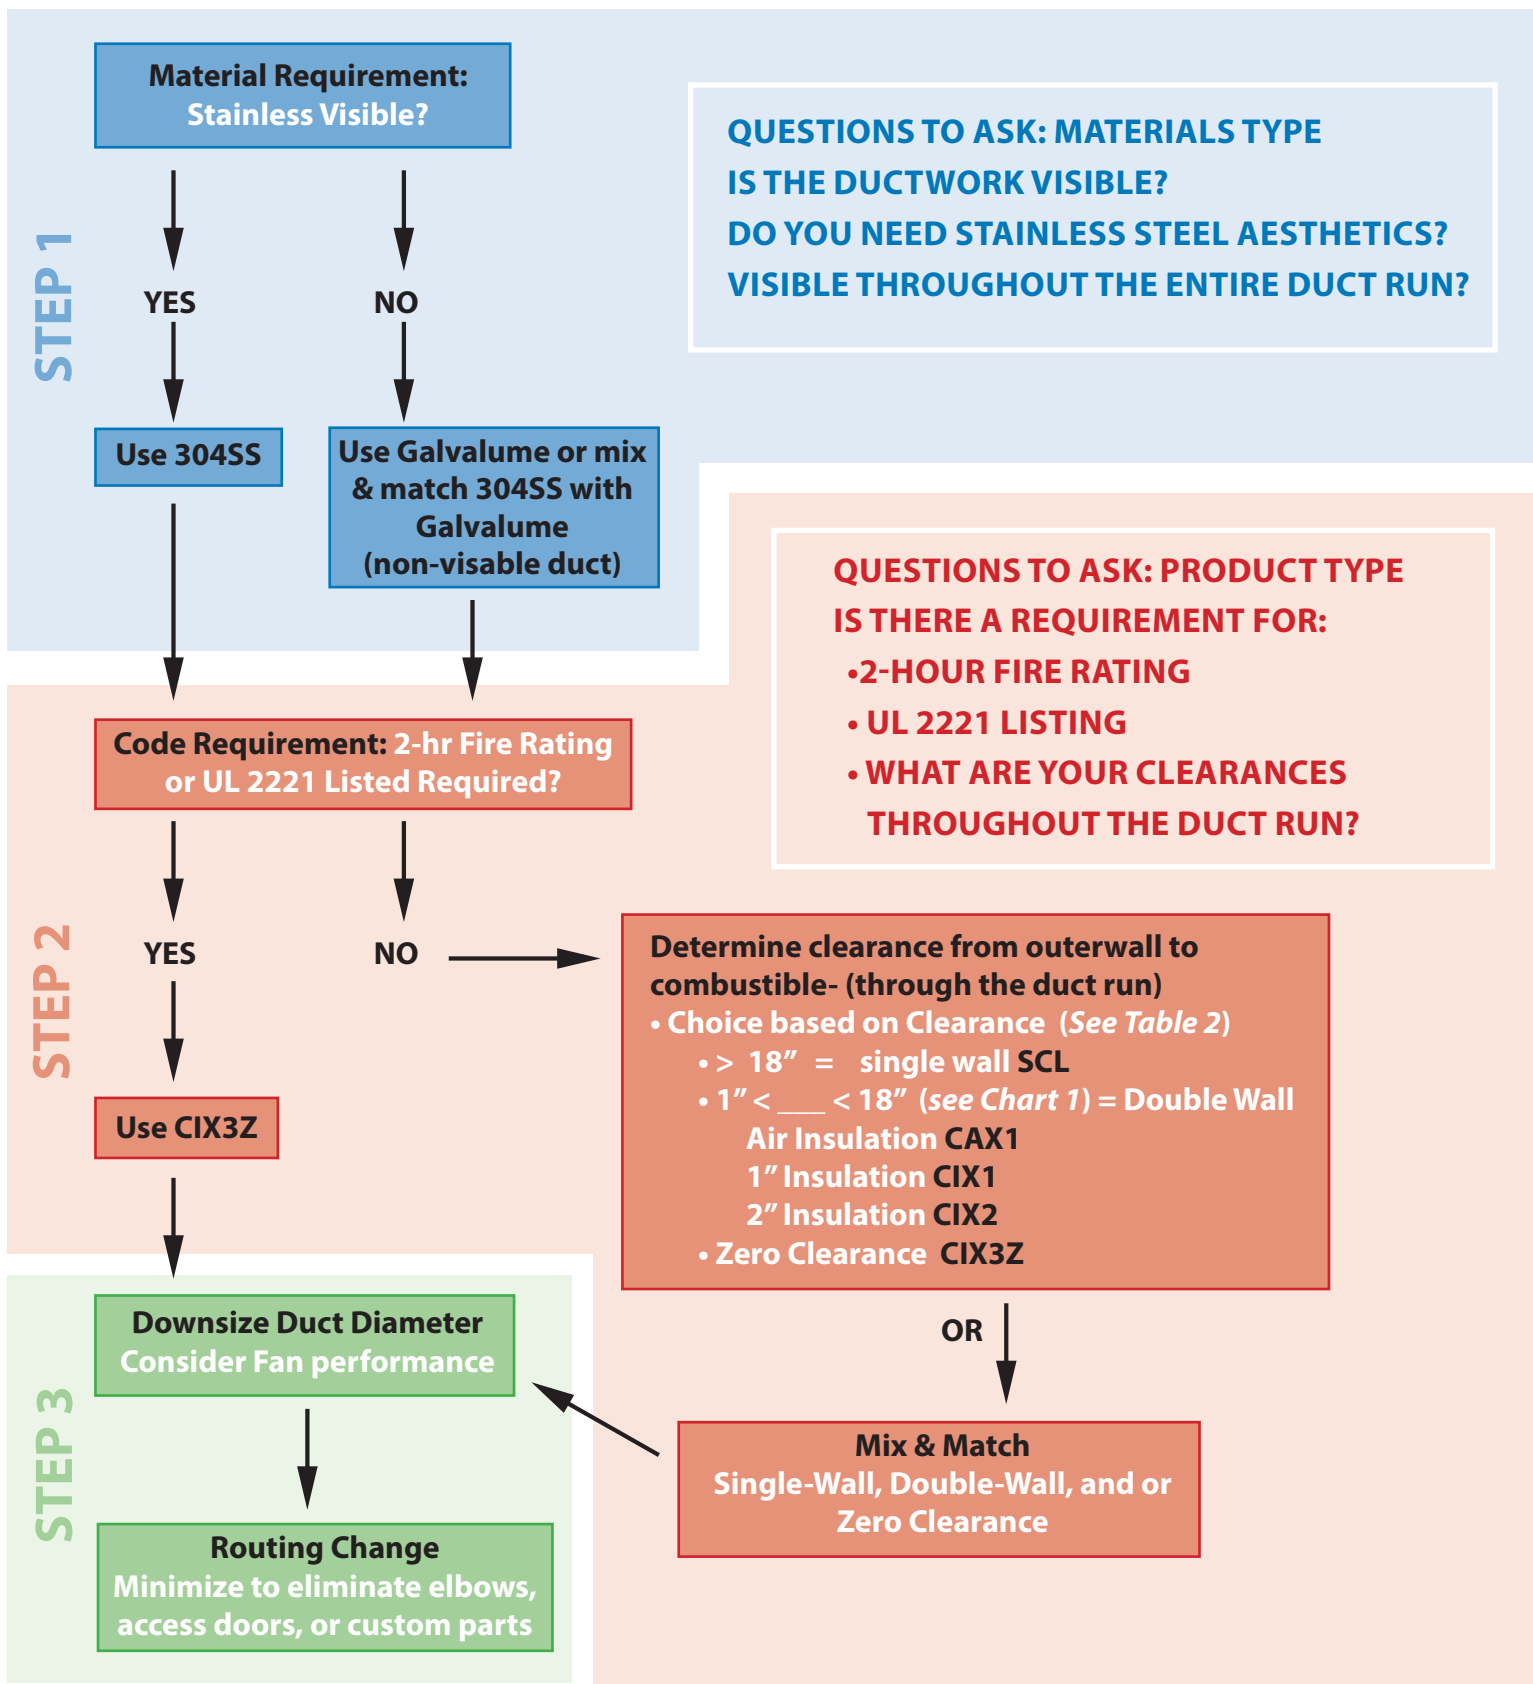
STEP 1

Material Requirement:
Stainless Visible?

YES

NO

Use 304SS

Use Galvalume or mix & match 304SS with Galvalume (non-visable duct)

QUESTIONS TO ASK: MATERIALS TYPE
IS THE DUCTWORK VISIBLE?
DO YOU NEED STAINLESS STEEL AESTHETICS?
VISIBLE THROUGHOUT THE ENTIRE DUCT RUN?

STEP 2

Code Requirement: 2-hr Fire Rating or UL 2221 Listed Required?

QUESTIONS TO ASK: PRODUCT TYPE
IS THERE A REQUIREMENT FOR:
•2-HOUR FIRE RATING
• UL 2221 LISTING
• WHAT ARE YOUR CLEARANCES THROUGHOUT THE DUCT RUN?

YES

NO

Use CIX3Z

Determine clearance from outerwall to combustible- (through the duct run)
• Choice based on Clearance (See Table 2)
• > 18" = single wall SCL
• 1" < ___ < 18" (see Chart 1) = Double Wall
Air Insulation CAX1
1" Insulation CIX1
2" Insulation CIX2
• Zero Clearance CIX3Z

OR

Mix & Match
Single-Wall, Double-Wall, and or Zero Clearance

STEP 3

Downsize Duct Diameter
Consider Fan performance

Routing Change
Minimize to eliminate elbows, access doors, or custom parts